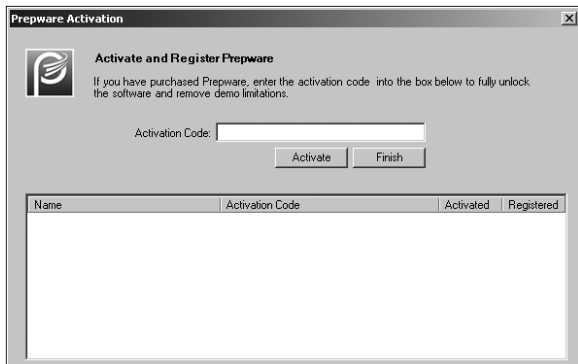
Prepware Activation

Activate and Register Prepware

If you have purchased Prepware, enter the activation code into the box below to fully unlock the software and remove demo limitations.

Activation Code:

Activate Finish

| Name | Activation Code | Activated | Registered |
|---|---|---|---|